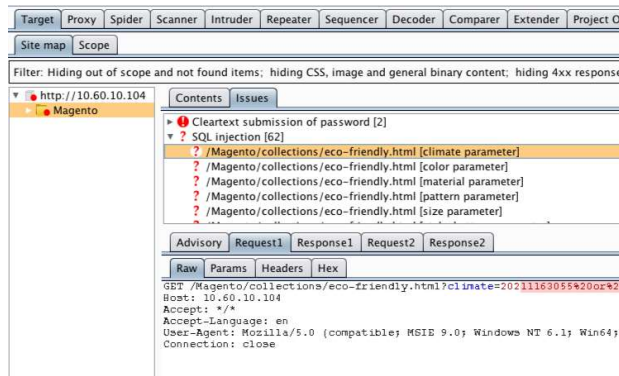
Target | Proxy | Spider | Scanner | Intruder | Repeater | Sequencer | Decoder | Comparer | Extender | Project O

Site map | Scope

Filter: Hiding out of scope and not found items; hiding CSS, image and general binary content; hiding 4xx response

http://10.60.10.104
Magento

Contents | Issues

Cleartext submission of password [2]
SQL injection [62]
/Magento/collections/eco-friendly.html [climate parameter]
/Magento/collections/eco-friendly.html [color parameter]
/Magento/collections/eco-friendly.html [material parameter]
/Magento/collections/eco-friendly.html [pattern parameter]
/Magento/collections/eco-friendly.html [size parameter]
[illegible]

Advisory | Request1 | Response1 | Request2 | Response2

Raw | Params | Headers | Hex

GET /Magento/collections/eco-friendly.html?climate=20211163055%20or%2
Host: 10.60.10.104
Accept: */*
Accept-Language: en
User-Agent: Mozilla/5.0 (compatible; MSIE 9.0; Windows NT 6.1; Win64;
Connection: close